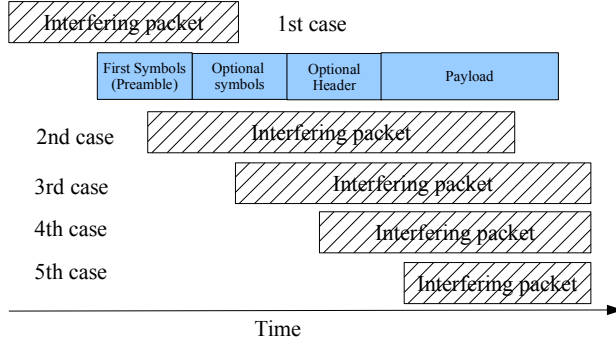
Interfering packet

1st case

First Symbols (Preamble)

Optional symbols

Optional Header

Payload

2nd case

Interfering packet

3rd case

Interfering packet

4th case

Interfering packet

5th case

Interfering packet

Time